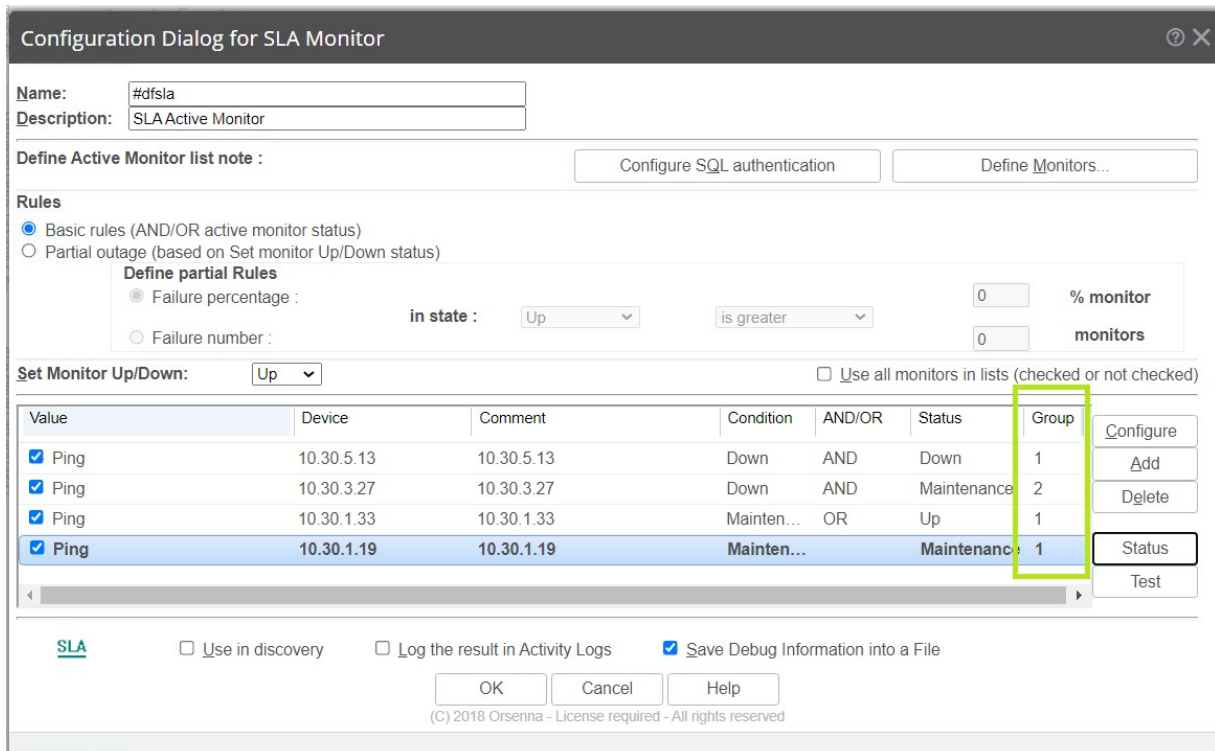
Configuration Dialog for SLA Monitor

Name: #dfsla
Description: SLA Active Monitor

Define Active Monitor list note :

Configure SQL authentication

Define Monitors...

Rules

Basic rules (AND/OR active monitor status)
Partial outage (based on Set monitor Up/Down status)

Define partial Rules
Failure percentage :
in state : Up is greater 0 % monitor
Failure number : 0 monitors

Set Monitor Up/Down: Up

Use all monitors in lists (checked or not checked)

| Value | Device | Comment | Condition | AND/OR | Status | Group |
|---|---|---|---|---|---|---|
| Ping | 10.30.5.13 | 10.30.5.13 | Down | AND | Down | 1 |
| Ping | 10.30.3.27 | 10.30.3.27 | Down | AND | Maintenance | 2 |
| Ping | 10.30.1.33 | 10.30.1.33 | Mainten... | OR | Up | 1 |
| Ping | 10.30.1.19 | 10.30.1.19 | Mainten... | | Maintenance | 1 |

Configure
Add
Delete
Status
Test

SLA

Use in discovery

Log the result in Activity Logs

Save Debug Information into a File

OK Cancel Help

(C) 2018 Orsenna - License required - All rights reserved